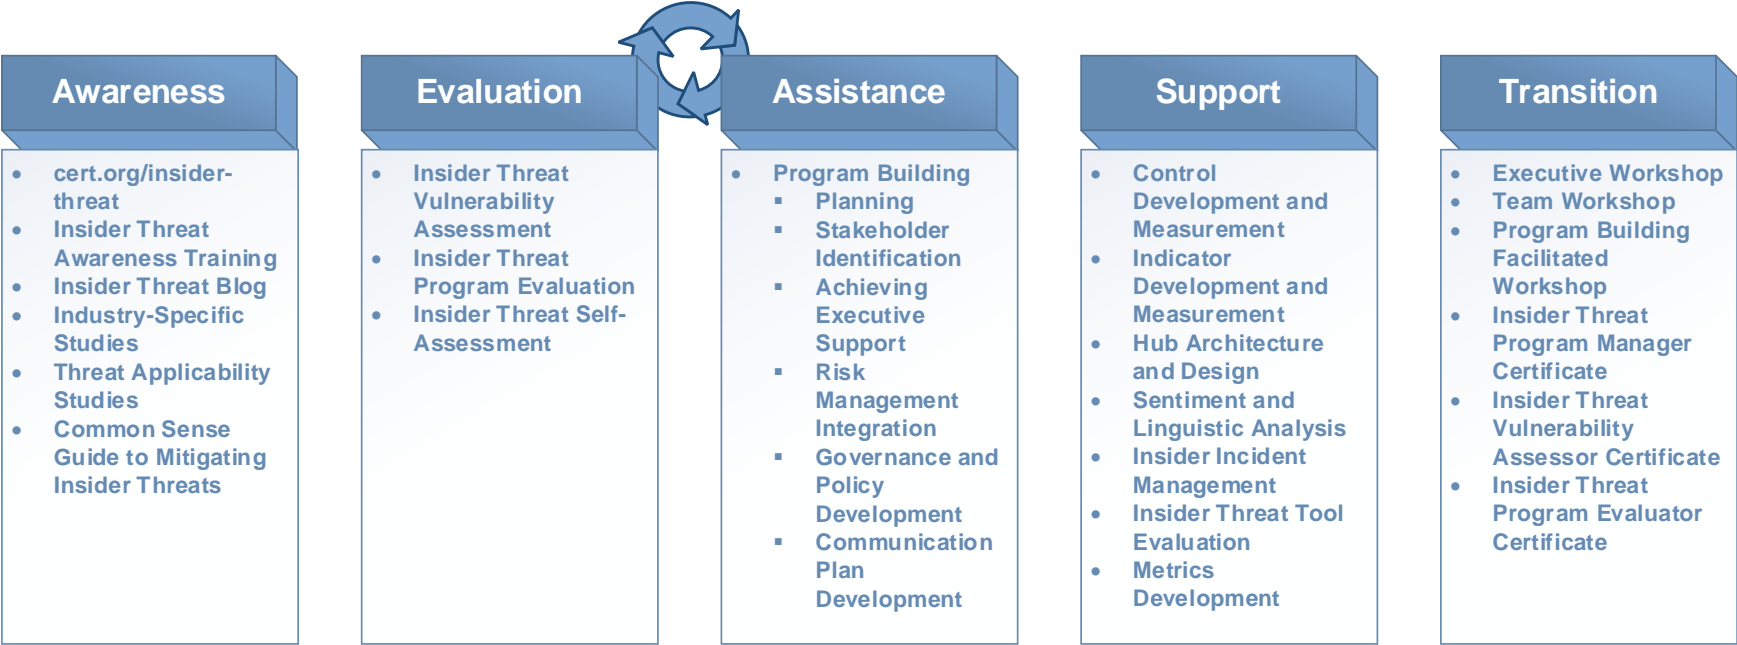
Awareness

- cert.org/insider-threat
- Insider Threat Awareness Training
- Insider Threat Blog
- Industry-Specific Studies
- Threat Applicability Studies
- Common Sense Guide to Mitigating Insider Threats

Evaluation

- Insider Threat Vulnerability Assessment
- Insider Threat Program Evaluation
- Insider Threat Self-Assessment

Assistance

- Program Building Planning
  - Stakeholder Identification
  - Achieving Executive Support
  - Risk Management Integration
  - Governance and Policy Development
  - Communication Plan Development

Support

- Control Development and Measurement
- Indicator Development and Measurement
- Hub Architecture and Design
- Sentiment and Linguistic Analysis
- Insider Incident Management
- Insider Threat Tool Evaluation
- Metrics Development

Transition

- Executive Workshop
- Team Workshop
- Program Building Facilitated Workshop
- Insider Threat Program Manager Certificate
- Insider Threat Vulnerability Assessor Certificate
- Insider Threat Program Evaluator Certificate